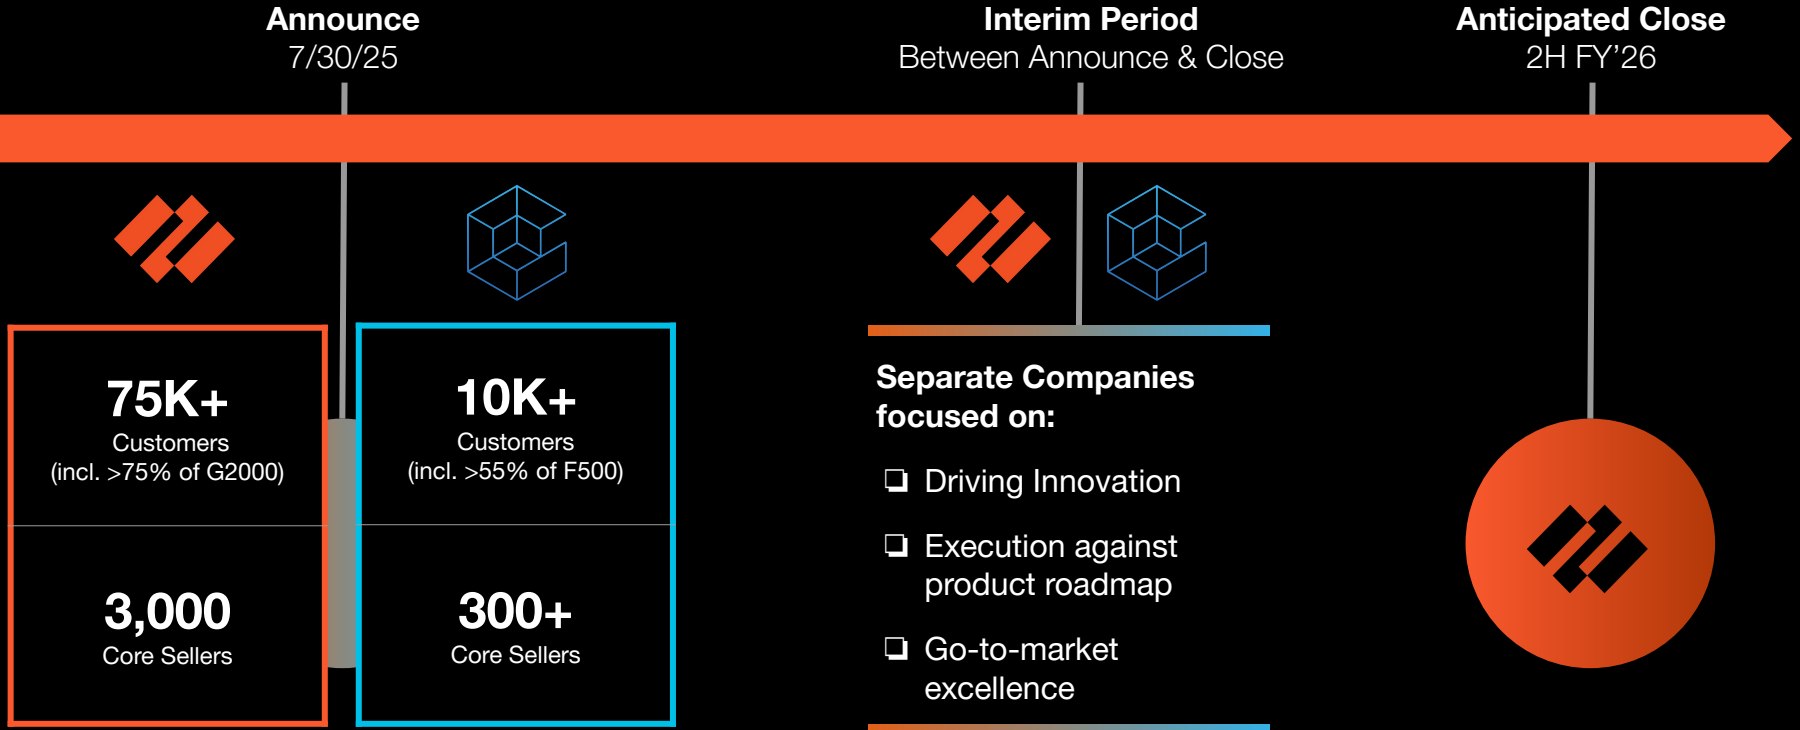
Announce
7/30/25

Interim Period
Between Announce & Close

Anticipated Close
2H FY'26

75K+
Customers
(incl. >75% of G2000)

3,000
Core Sellers

10K+
Customers
(incl. >55% of F500)

300+
Core Sellers

Separate Companies focused on:

❑ Driving Innovation

❑ Execution against product roadmap

❑ Go-to-market excellence